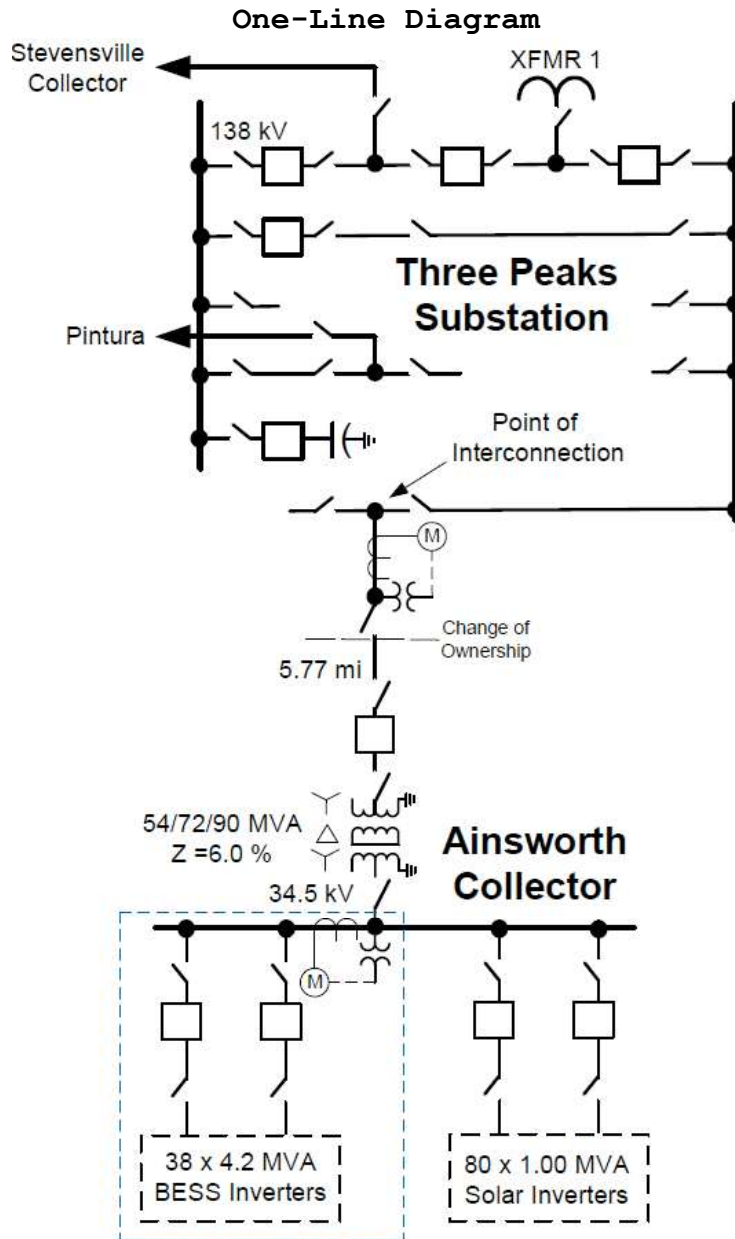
One-Line Diagram

Stevensville Collector

XFMR 1

138 kV

Three Peaks Substation

Pintura

Point of Interconnection

M

Change of Ownership

5.77 mi

54/72/90 MVA
Z =6.0 %

Ainsworth Collector

34.5 kV

M

38 x 4.2 MVA
BESS Inverters

80 x 1.00 MVA
Solar Inverters